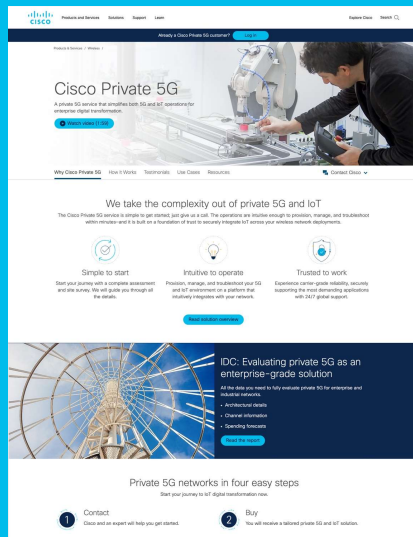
cisco Products and Services Solutions Support Learn Explore Cisco Search

Already a Cisco Private 5G customer? Log in

Products & Services / Wireless /

Cisco Private 5G

A private 5G service that simplifies both 5G and IoT operations for enterprise digital transformation.

Watch video (1:39)

Why Cisco Private 5G How It Works Testimonials Use Cases Resources Contact Cisco

We take the complexity out of private 5G and IoT

The Cisco Private 5G service is simple to get started, just give us a call. The operations are intuitive enough to provision, manage, and troubleshoot within minutes–and it is built on a foundation of trust to securely integrate IoT across your wireless network deployments.

Simple to start

Start your journey with a complete assessment and site survey. We will guide you through all the details.

Intuitive to operate

Provision, manage, and troubleshoot your 5G and IoT environment on a platform that intuitively integrates with your network.

Trusted to work

Experience carrier-grade reliability, securely supporting the most demanding applications with 24/7 global support.

Read solution overview

IDC: Evaluating private 5G as an enterprise-grade solution

All the data you need to fully evaluate private 5G for enterprise and industrial networks.

• Architectural details
• Channel information
• Spending forecasts

Read the report

Private 5G networks in four easy steps

Start your journey to IoT digital transformation now.

1 Contact
Cisco and an expert will help you get started.

2 Buy
You will receive a tailored private 5G and IoT solution.